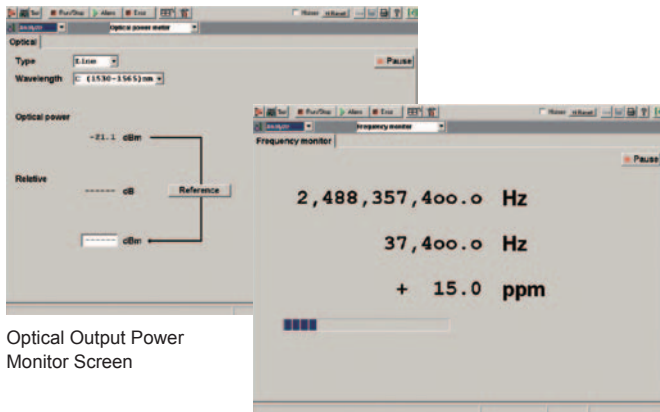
Set Run/Stop Alarm Error Hours
Analyzer Optical power meter
Optical
Type 0.1nm
Wavelength C (1530-1565)nm
Pause
Optical power
-21.1 dBm
Relative
------ dB
Reference
------ dBm

Set Run/Stop Alarm Error Hours
Analyzer Frequency monitor
Frequency monitor
Pause
2,488,357,400.0 Hz
37,400.0 Hz
+ 15.0 ppm

Optical Output Power Monitor Screen